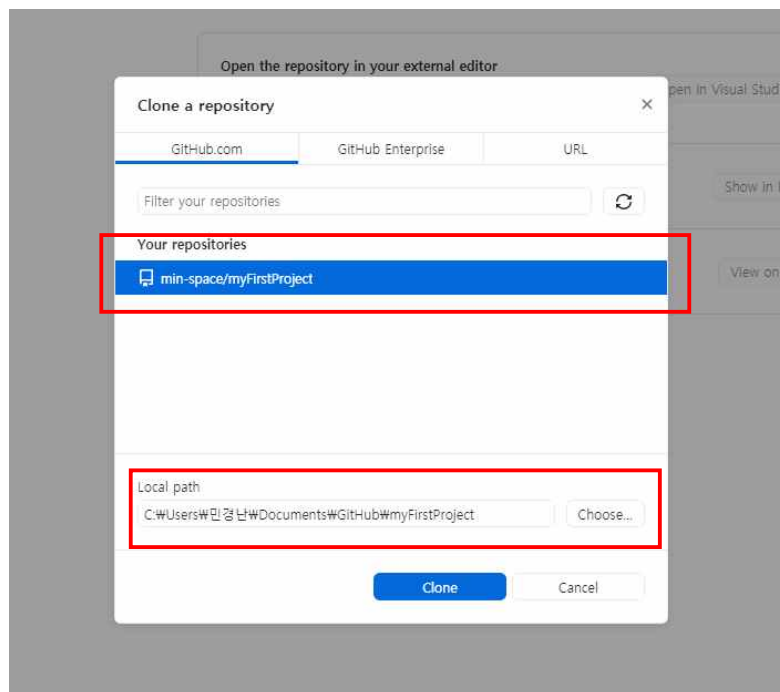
Open the repository in your external editor

pen in Visual Stud

Show in

View on

Clone a repository

×

GitHub.com

GitHub Enterprise

URL

Filter your repositories

Your repositories

min-space/myFirstProject

Local path

C:₩Users₩민경난₩Documents₩GitHub₩myFirstProject

Choose...

Clone

Cancel